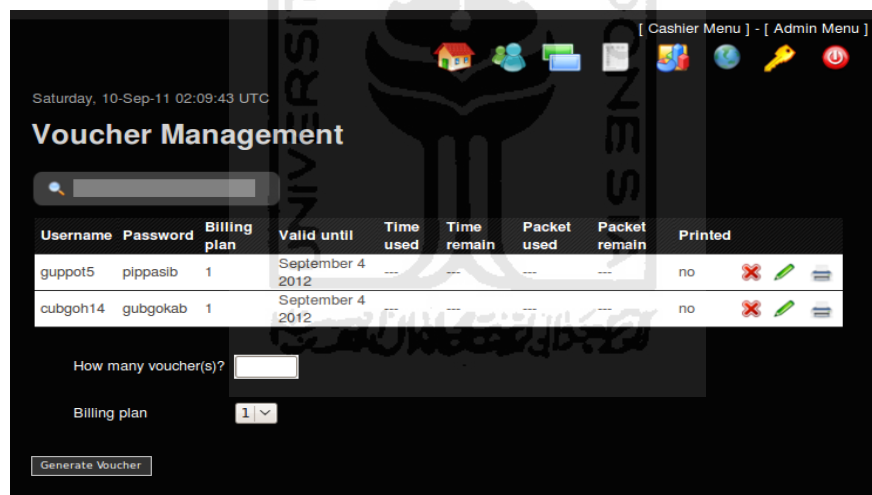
[ Cashier Menu ] - [ Admin Menu ]

Saturday, 10-Sep-11 02:09:43 UTC

Voucher Management

| Username | Password | Billing plan | Valid until | Time used | Time remain | Packet used | Packet remain | Printed |
|---|---|---|---|---|---|---|---|---|
| guppot5 | pippasib | 1 | September 4 2012 | --- | --- | --- | --- | no |
| cubgoh14 | gubgokab | 1 | September 4 2012 | --- | --- | --- | --- | no |

How many voucher(s)?

Billing plan 1

Generate Voucher